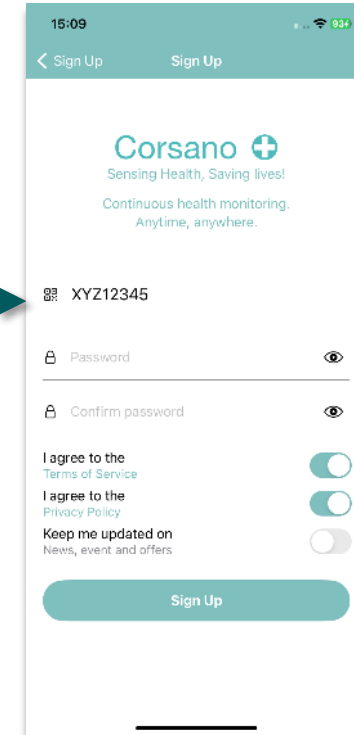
15:09

93

Sign Up

Sign Up

Corsano

Sensing Health, Saving lives!

Continuous health monitoring.
Anytime, anywhere.

XYZ12345

Password

Confirm password

I agree to the
Terms of Service

I agree to the
Privacy Policy

Keep me updated on
News, event and offers

Sign Up